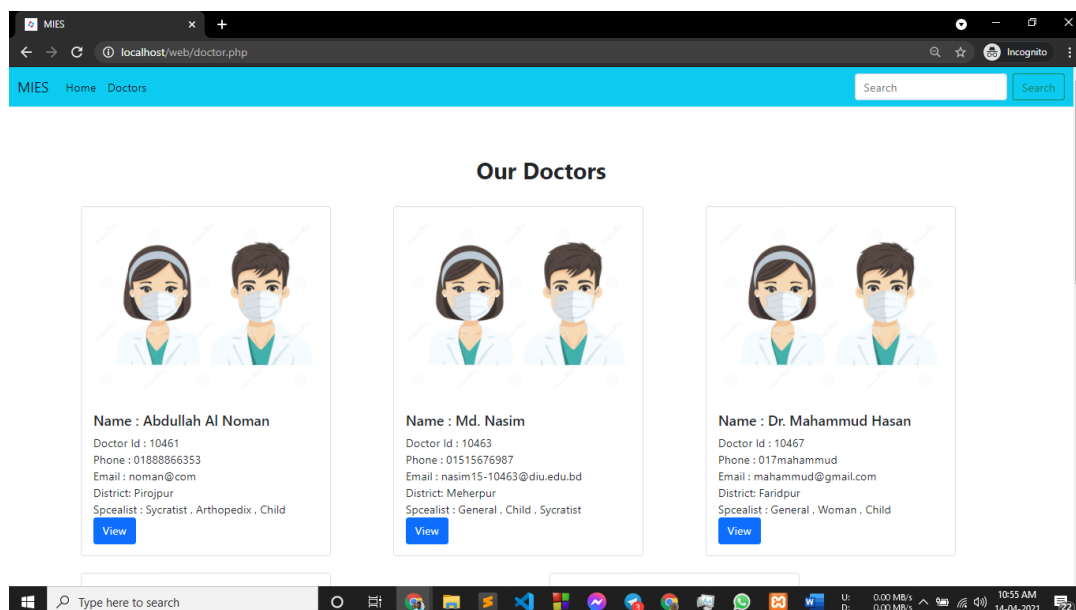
MIES

localhost/web/doctor.php

Incognito

MIES Home Doctors

Search

Search

Our Doctors

Name : Abdullah Al Noman

Doctor Id : 10461
Phone : 01888866353
Email : noman@com
District: Pirojpur
Spcealist : Sycratist , Arthopedix , Child

View

Name : Md. Nasim

Doctor Id : 10463
Phone : 01515676987
Email : nasim15-10463@diu.edu.bd
District: Meherpur
Spcealist : General , Child , Sycratist

View

Name : Dr. Mahammud Hasan

Doctor Id : 10467
Phone : 017mahammud
Email : mahammud@gmail.com
District: Faridpur
Spcealist : General , Woman , Child

View

Type here to search

U: D: 0.00 MB/s 0.00 MB/s

10:55 AM 14-04-2021